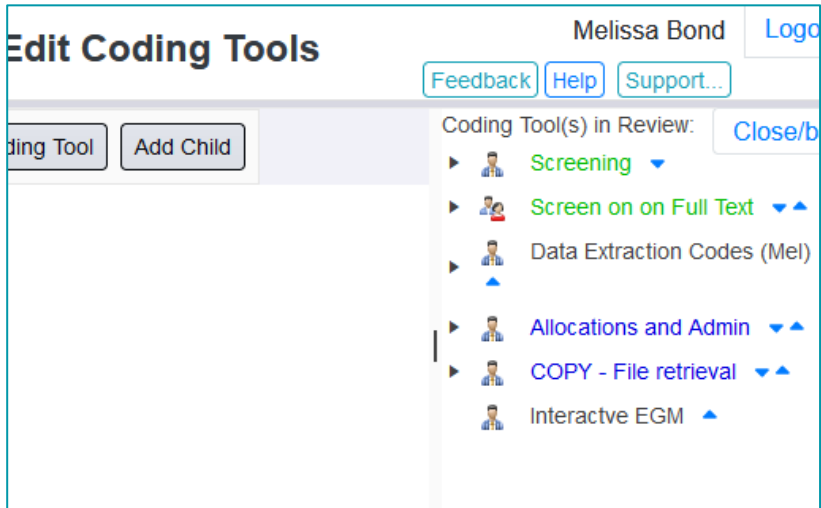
Edit Coding Tools

Melissa Bond

Logo

Feedback

Help

Support...

ding Tool

Add Child

Coding Tool(s) in Review:

Close/b

Screening

Screen on on Full Text

Data Extraction Codes (Mel)

Allocations and Admin

COPY - File retrieval

Interactve EGM